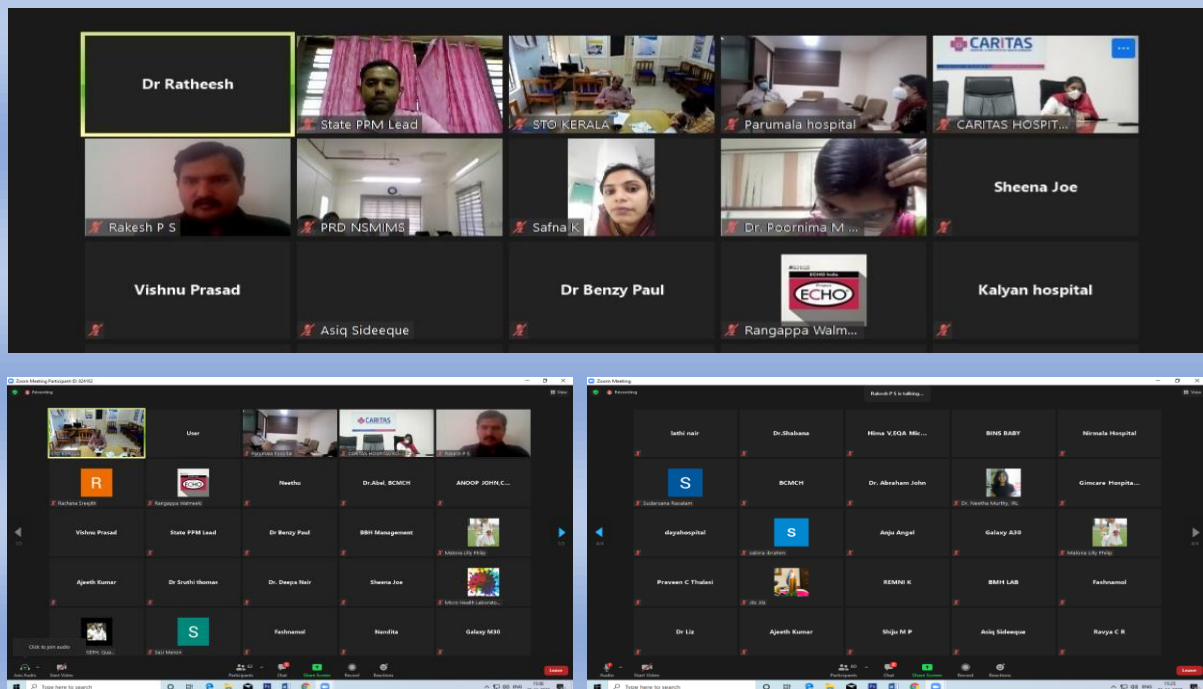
Dr Ratheesh
State PPM Lead
STO KERALA
Parumala hospital
CARITAS
CARITAS HOSPIT...
Rakesh P S
PRD NSMIMS
Safna K
Dr. Poornima M ...
Sheena Joe
Vishnu Prasad
Asiq Sideeque
Dr Benzy Paul
ECHO
Rangappa Walm...
Kalyan hospital

Zoom Meeting
Recording
User
Parumala Hospital
CARITAS HOSPITAL
Rakesh P S
R
Rachana Sreejith
ECHO
Rangappa Walmeeki
Neethu
Dr.Abel, BCMCH
ANOOP JOHN,C...
Vishnu Prasad
State PPM Lead
Dr Benzy Paul
BBH Management
Malavia Lilly Philip
Ajeeth Kumar
Dr Sruthi thomas
Dr. Deepa Nair
Sheena Joe
Micro Health Laborato...
Click to join audio
S
Saji Menon
Fashnamol
Nandita
Galaxy M30
Join Audio
Start Video
Participants
Chat
Share Screen
Record
Reactions
Leave
Type here to search

Zoom Meeting
Recording
Rakesh P S is talking...
lathi nair
Dr.Shabana
Hima V,EQA Mic...
BINS BABY
Nirmala Hospital
S
Sudarsana Ravalam
BCMCH
Dr. Abraham John
Dr. Neetha Murthy
Gimcare Hospita...
dayahospital
S
sabina ibrahim
Anju Angel
Galaxy A30
Malavia Lilly Philip
Praveen C Thalasi
REMNI K
BMH LAB
Fashnamol
Dr Liz
Ajeeth Kumar
Shiju M P
Asiq Sideeque
Ravya C R
Start Video
Participants
Chat
Share Screen
Record
Reactions
Leave
Type here to search